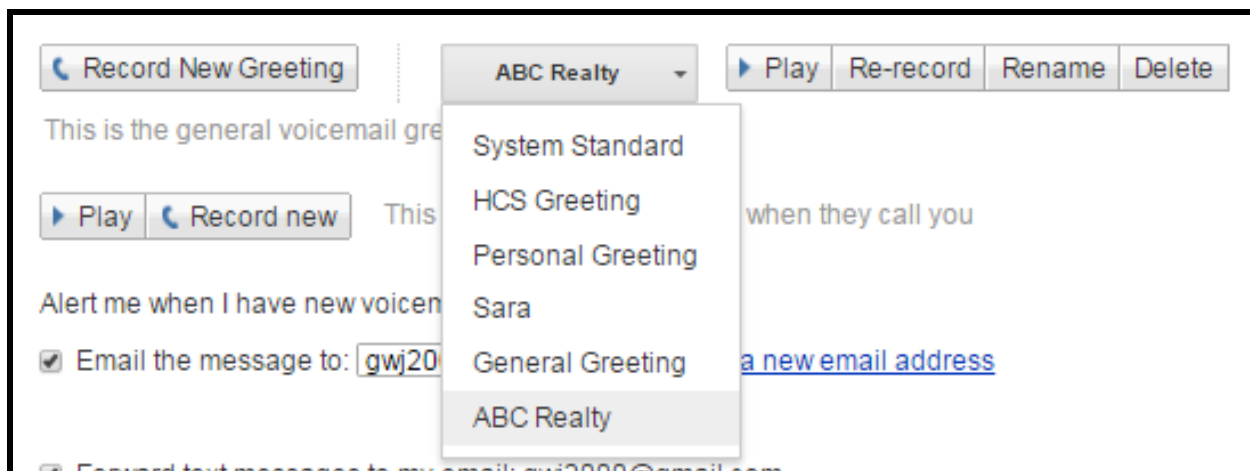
Record New Greeting

ABC Realty

Play | Re-record | Rename | Delete

This is the general voicemail gre

System Standard
HCS Greeting
Personal Greeting
Sara
General Greeting
ABC Realty

Play | Record new

This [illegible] when they call you

Alert me when I have new voicem

Email the message to: gwj20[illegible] a new email address

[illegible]